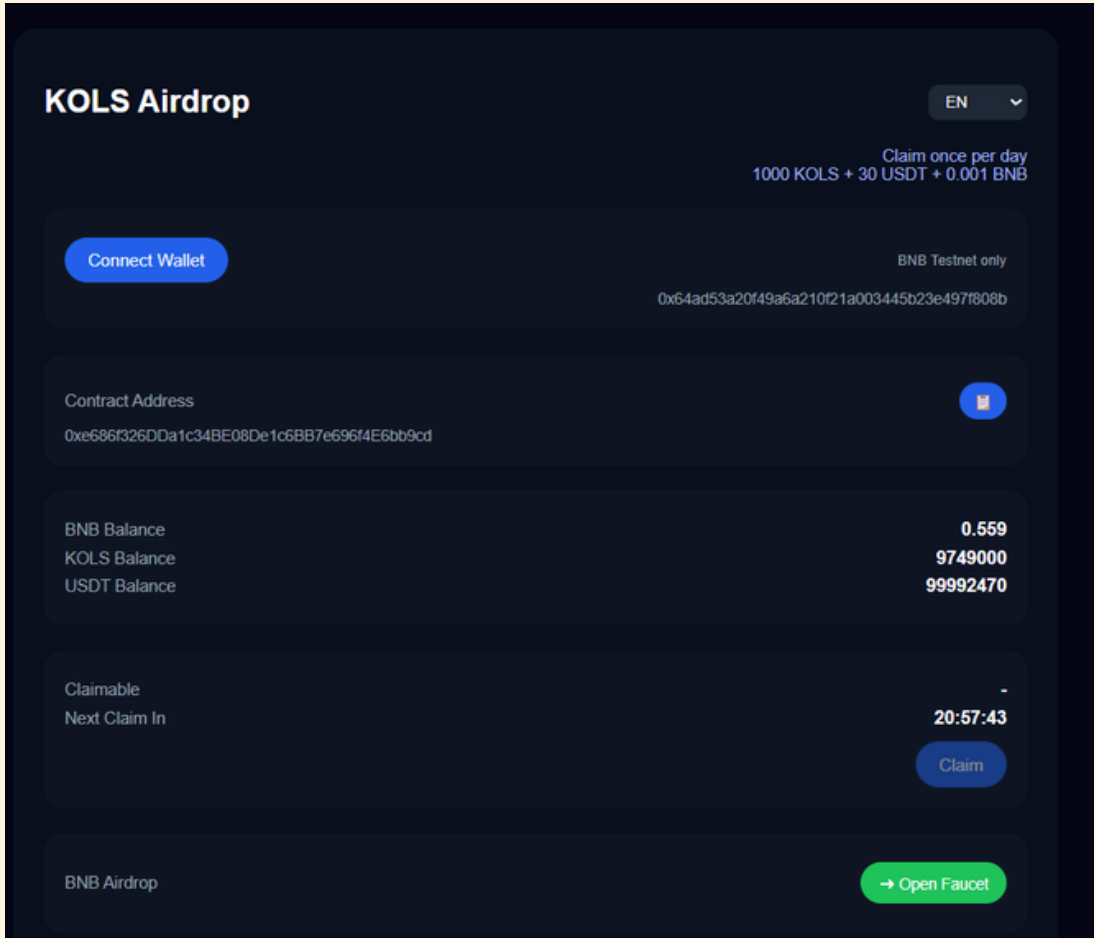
KOLS Airdrop

EN

Claim once per day
1000 KOLS + 30 USDT + 0.001 BNB

Connect Wallet

BNB Testnet only

0x64ad53a20f49a6a210f21a003445b23e497f808b

Contract Address

0xe686f326DDa1c34BE08De1c6BB7e696f4E6bb9cd

BNB Balance 0.559
KOLS Balance 9749000
USDT Balance 99992470

Claimable -
Next Claim In 20:57:43

Claim

BNB Airdrop

➜ Open Faucet